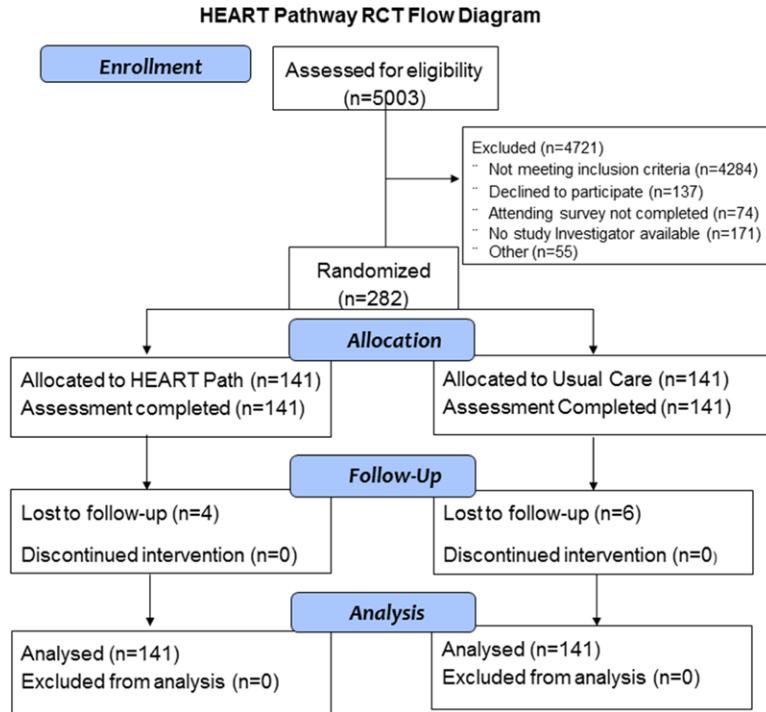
HEART Pathway RCT Flow Diagram

Enrollment

Assessed for eligibility (n=5003)

Excluded (n=4721)
¨ Not meeting inclusion criteria (n=4284)
¨ Declined to participate (n=137)
¨ Attending survey not completed (n=74)
¨ No study Investigator available (n=171)
¨ Other (n=55)

Randomized (n=282)

Allocation

Allocated to HEART Path (n=141)
Assessment completed (n=141)

Allocated to Usual Care (n=141)
Assessment Completed (n=141)

Follow-Up

Lost to follow-up (n=4)
Discontinued intervention (n=0)

Lost to follow-up (n=6)
Discontinued intervention (n=0)

Analysis

Analysed (n=141)
Excluded from analysis (n=0)

Analysed (n=141)
Excluded from analysis (n=0)